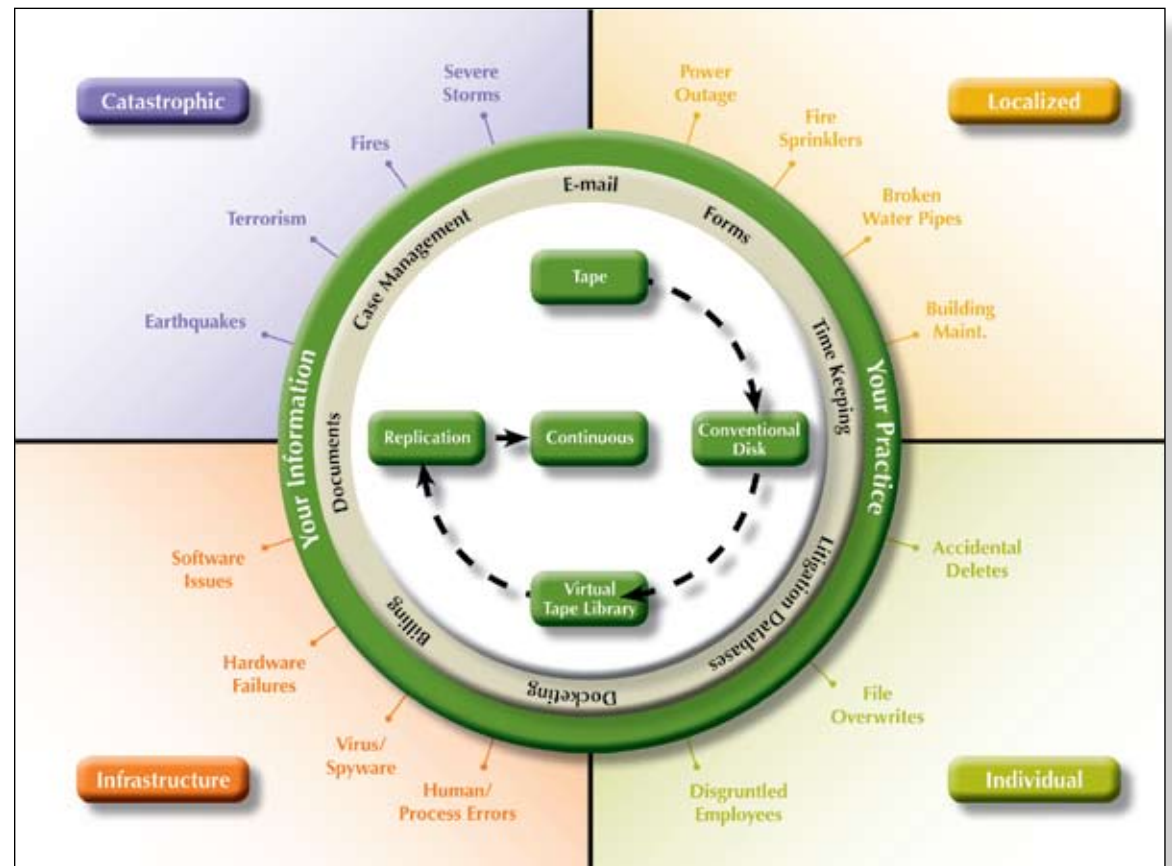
Catastrophic

Severe Storms

Fires

Terrorism

Earthquakes

Localized

Power Outage

Fire Sprinklers

Broken Water Pipes

Building Maint.

E-mail

Forms

Case Management

Time Keeping

Your Information

Your Practice

Documents

Litigation Databases

Docketing

Billing

Tape

Conventional Disk

Virtual Tape Library

Replication

Continuous

Software Issues

Hardware Failures

Virus/ Spyware

Human/ Process Errors

Infrastructure

Accidental Deletes

File Overwrites

Disgruntled Employees

Individual